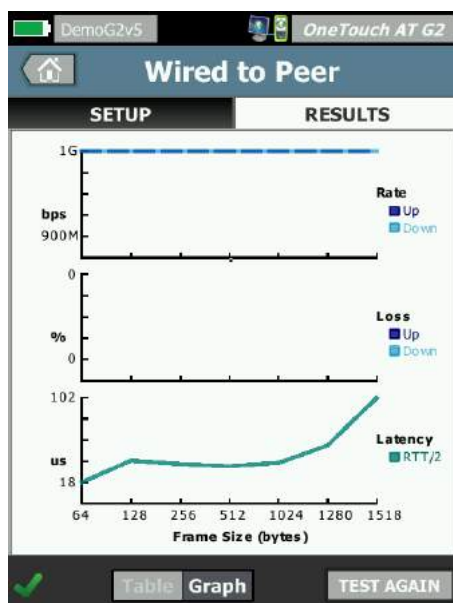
DemoG2v5

OneTouch AT G2

Wired to Peer

SETUP

RESULTS

1G

bps

900M

Rate

Up

Down

0

%

0

Loss

Up

Down

102

us

18

Latency

RTT/2

64 128 256 512 1024 1280 1518

Frame Size (bytes)

Table Graph

TEST AGAIN